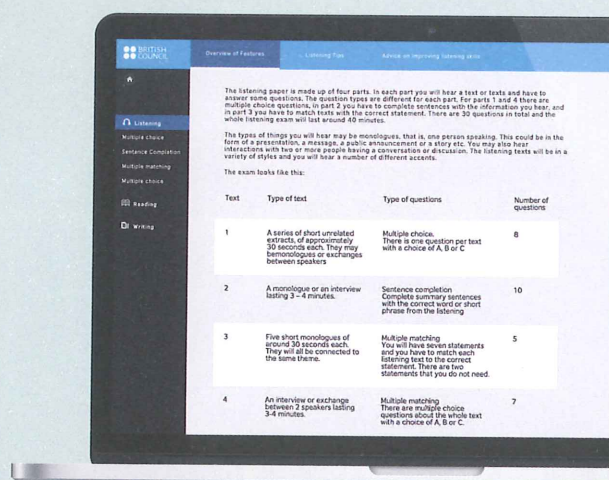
BRITISH COUNCIL

Overview of Features

Listening Tips

Advice on improving listening skills

Listening

Multiple choice

Sentence Completion

Multiple matching

Multiple choice

Reading

Writing

The listening paper is made up of four parts. In each part you will hear a text or texts and have to answer some questions. The question types are different for each part. For parts 1 and 4 there are multiple choice questions, in part 2 you have to complete sentences with the information you hear, and in part 3 you have to match texts with the correct statement. There are 30 questions in total and the whole listening exam will last around 40 minutes.

The types of things you will hear may be monologues, that is, one person speaking. This could be in the form of a presentation, a message, a public announcement or a story etc. You may also hear interactions with two or more people having a conversation or discussion. The listening texts will be in a variety of styles and you will hear a number of different accents.

The exam looks like this:

| Text | Type of text | Type of questions | Number of questions |
|---|---|---|---|
| 1 | A series of short unrelated extracts, of approximately 30 seconds each. They may bemonologues or exchanges between speakers | Multiple choice. There is one question per text with a choice of A, B or C | 8 |
| 2 | A monologue or an interview lasting 3 – 4 minutes. | Sentence completion Complete summary sentences with the correct word or short phrase from the listening | 10 |
| 3 | Five short monologues of around 30 seconds each. They will all be connected to the same theme. | Multiple matching You will have seven statements and you have to match each listening text to the correct statement. There are two statements that you do not need. | 5 |
| 4 | An interview or exchange between 2 speakers lasting 3-4 minutes. | Multiple matching There are multiple choice questions about the whole text with a choice of A, B or C. | 7 |